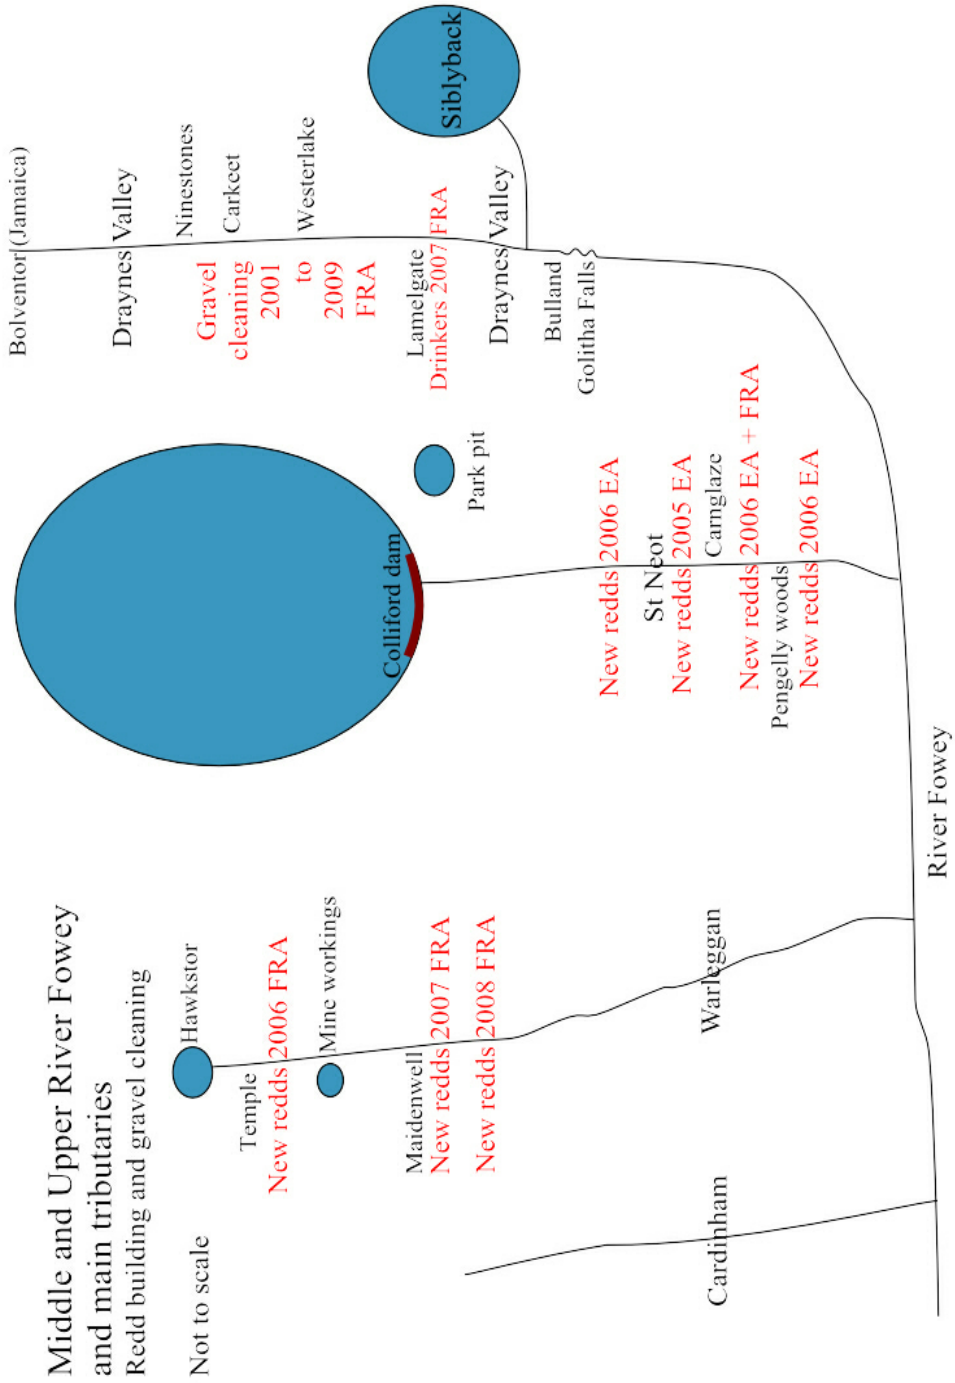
Middle and Upper River Fowey and main tributaries
Redd building and gravel cleaning

Not to scale

Hawkstor
Temple
New redds 2006 FRA
Mine workings
Maidenwell
New redds 2007 FRA
New redds 2008 FRA
Warleggan
Cardinham

Colliford dam
Park pit
New redds 2006 EA
St Neot
New redds 2005 EA
Carnglaze
New redds 2006 EA + FRA
Pengelly woods
New redds 2006 EA

River Fowey

Bolventor (Jamaica)
Draynes Valley
Ninestones
Carkeet
Gravel cleaning 2001 to 2009 FRA
Westerlake
Lamelgate
Drinkers 2007 FRA
Draynes Valley
Bulland
Golitha Falls
Siblyback